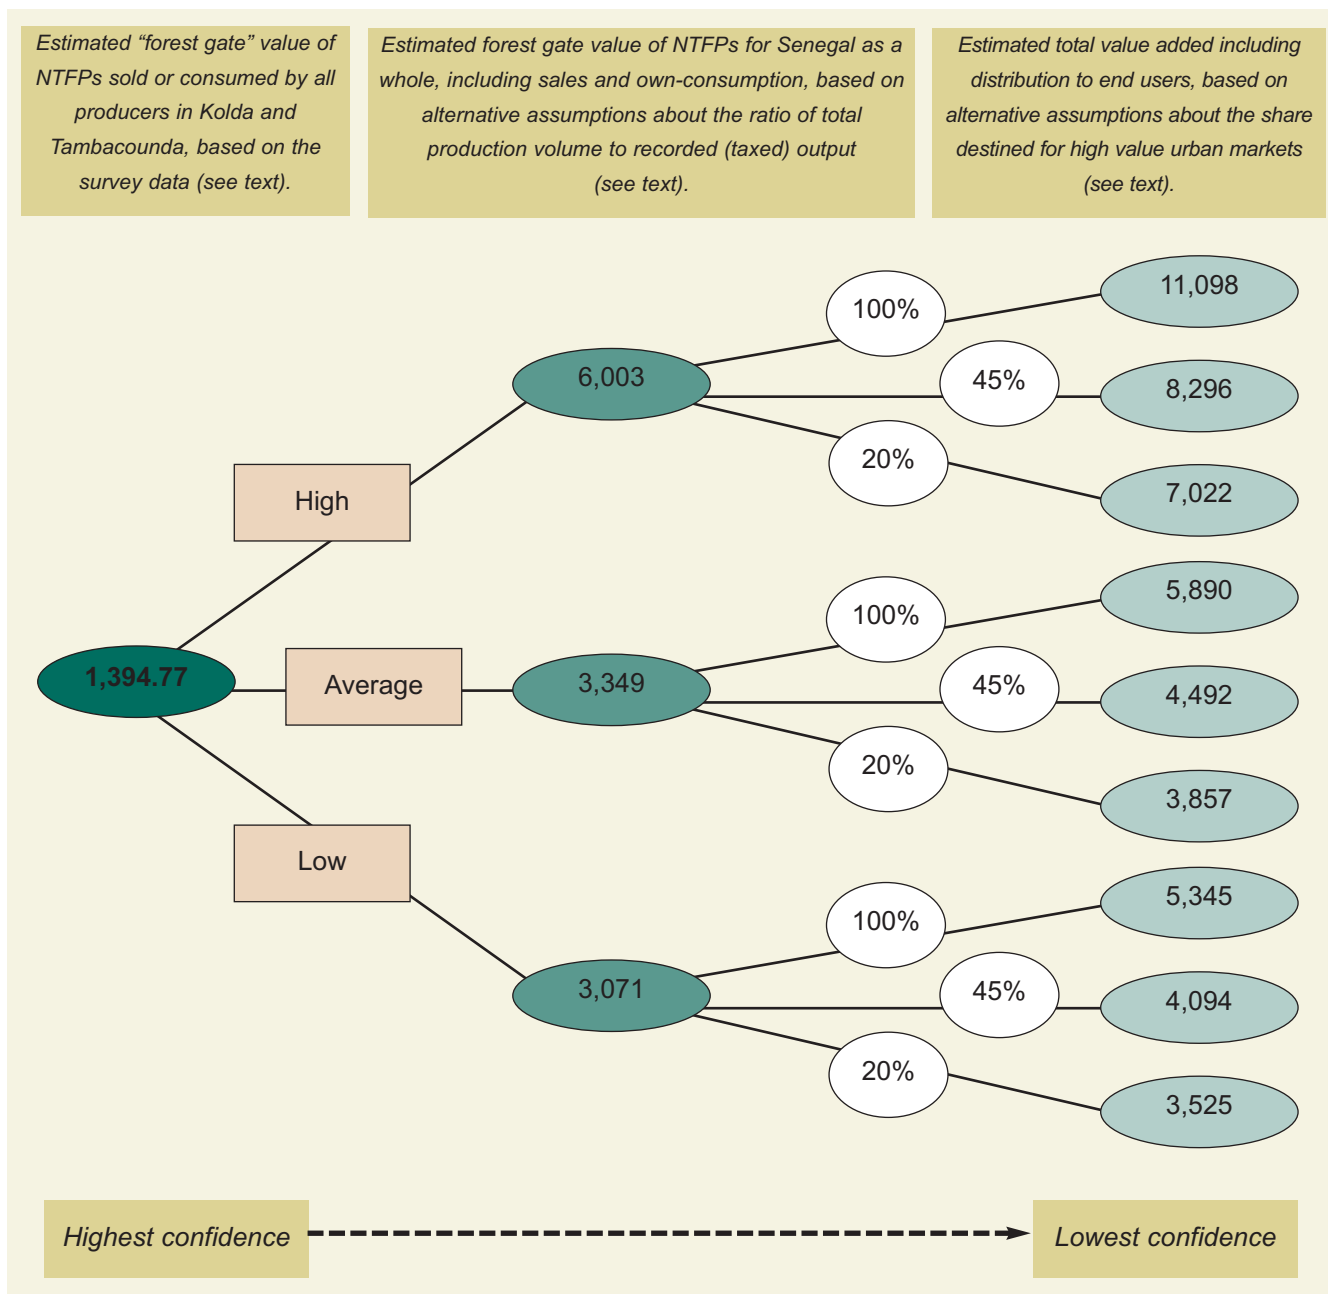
Estimated “forest gate” value of NTFPs sold or consumed by all producers in Kolda and Tambacounda, based on the survey data (see text).

Estimated forest gate value of NTFPs for Senegal as a whole, including sales and own-consumption, based on alternative assumptions about the ratio of total production volume to recorded (taxed) output (see text).

Estimated total value added including distribution to end users, based on alternative assumptions about the share destined for high value urban markets (see text).

1,394.77

High

Average

Low

6,003

3,349

3,071

100%

45%

20%

100%

45%

20%

100%

45%

20%

11,098

8,296

7,022

5,890

4,492

3,857

5,345

4,094

3,525

Highest confidence

Lowest confidence